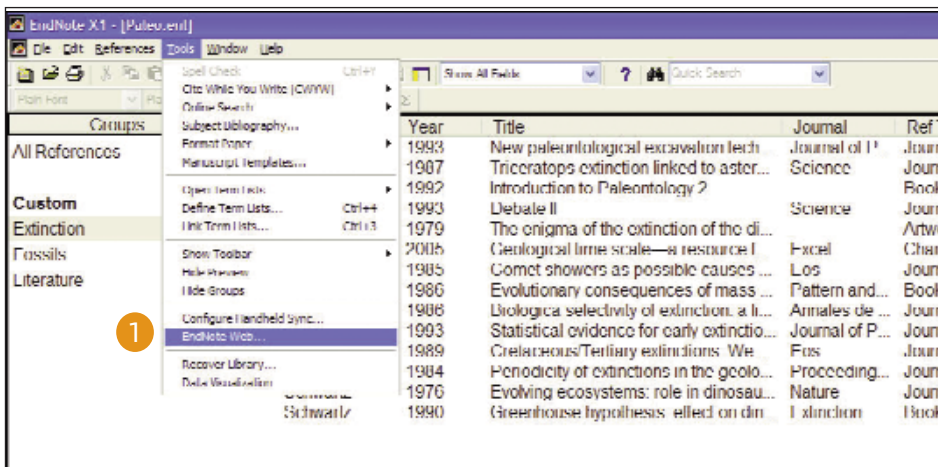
EndNote X1 - [Paleo.enl]

File Edit References Tools Window Help

Show All Fields

Quick Search

Plain Font

Groups

All References

Custom

Extinction

Fossils

Literature

Spell Check Ctrl+Y
Cite While You Write [CWYW]
Online Search
Subject Bibliography...
Format Paper
Manuscript Templates...
Open Term Lists
Define Term Lists... Ctrl+4
Link Term Lists... Ctrl+3
Show Toolbar
Hide Preview
Hide Groups
Configure Handheld Sync...
EndNote Web...
Recover Library...
Data Visualization

1

| | Year | Title | Journal | Ref T |
|---|---|---|---|---|
| | 1993 | New paleontological excavation tech... | Journal of P | Journ |
| | 1987 | Triceratops extinction linked to aster... | Science | Journ |
| | 1992 | Introduction to Paleontology 2 | | Book |
| | 1993 | Debate II | Science | Journ |
| | 1979 | The enigma of the extinction of the di... | | Artw |
| | 2005 | Geological time scale—a resource f... | Excel | Char |
| | 1985 | Comet showers as possible causes ... | Los | Journ |
| | 1986 | Evolutionary consequences of mass ... | Pattern and... | Book |
| | 1986 | Biological selectivity of extinction: a b... | Annales de ... | Journ |
| | 1993 | Statistical evidence for early extinctio... | Journal of P... | Journ |
| | 1989 | Cretaceous/Tertiary extinctions: We... | Fos | Journ |
| | 1984 | Periodicity of extinctions in the geolo... | Proceeding... | Journ |
| Schwartz | 1976 | Evolving ecosystems: role in dinosau... | Nature | Journ |
| Schwartz | 1990 | Greenhouse hypothesis: effect on din... | Extinction | Book |